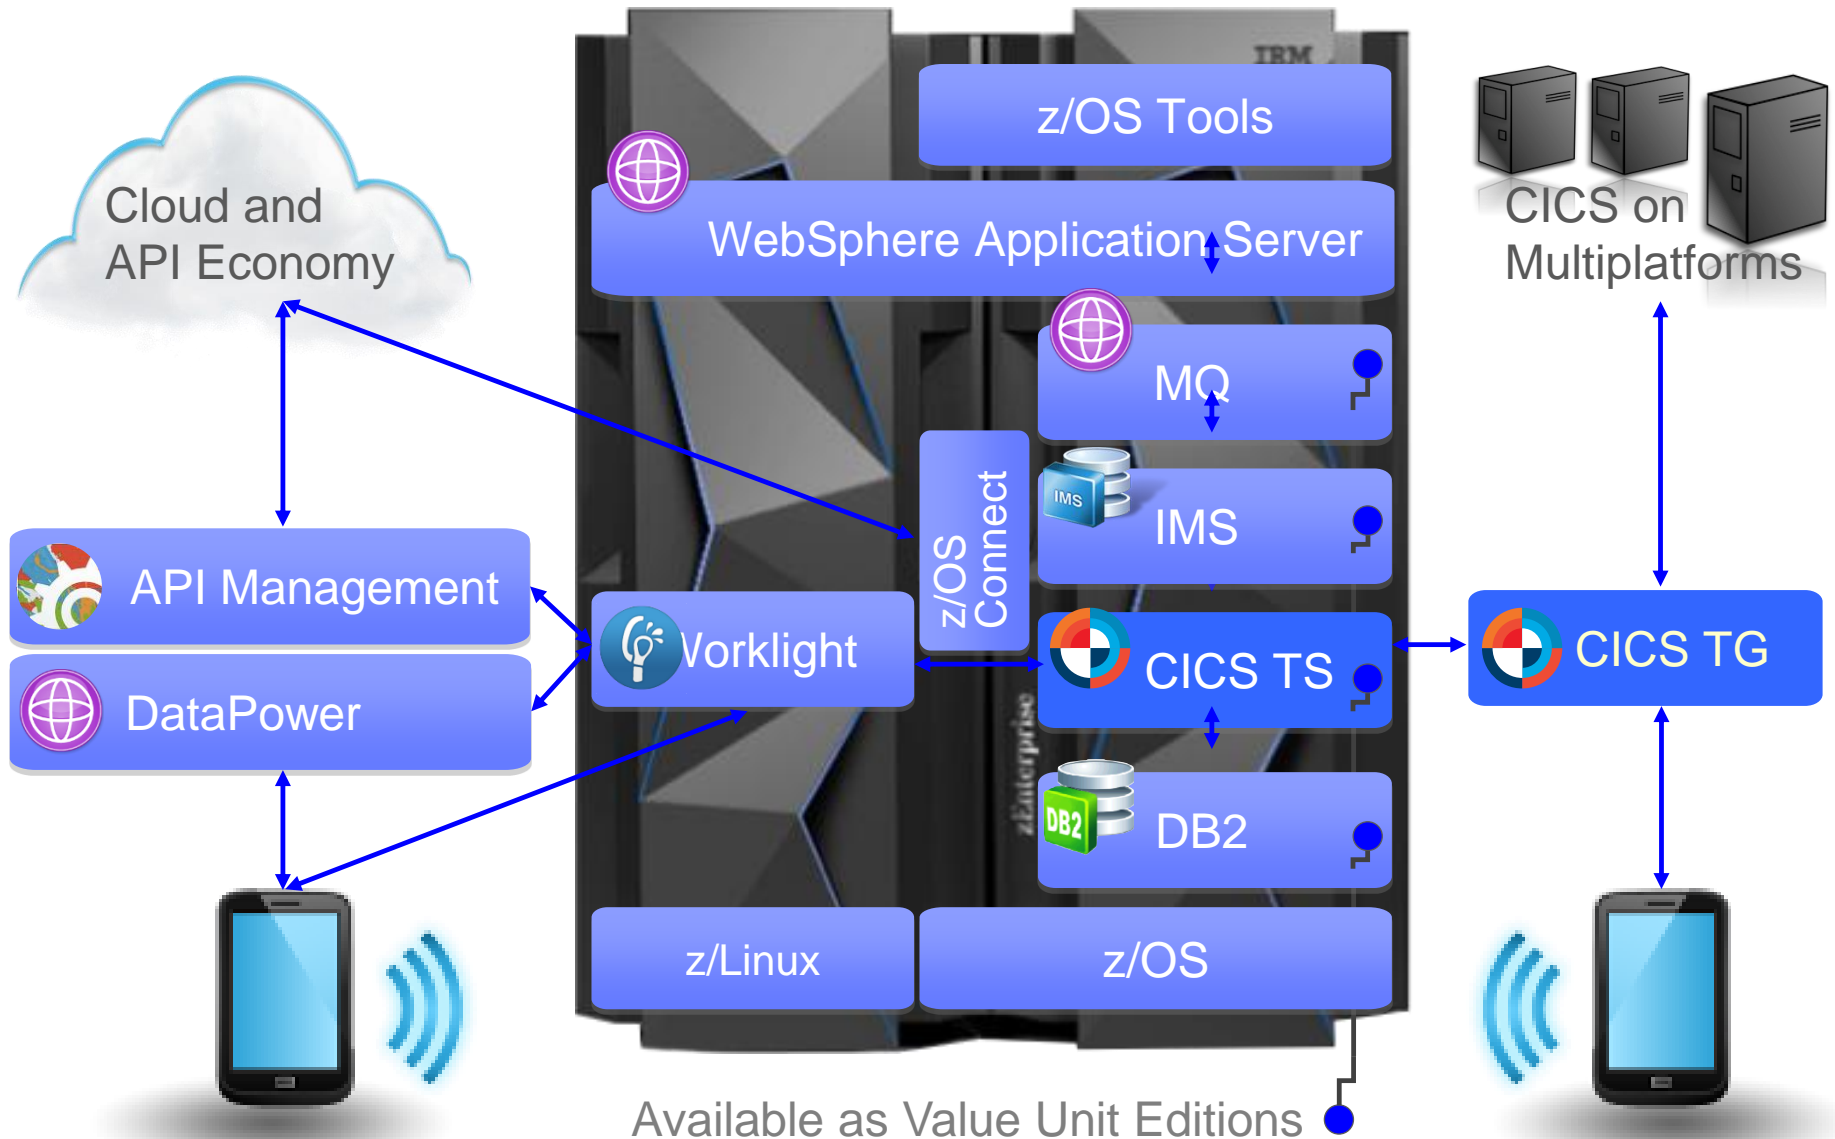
IBM

z/OS Tools

Cloud and API Economy

WebSphere Application Server

CICS on Multiplatforms

MQ

z/OS Connect

IMS

IMS

API Management

Worklight

CICS TS

CICS TG

DataPower

DB2

DB2

zEnterprise

z/Linux

z/OS

Available as Value Unit Editions